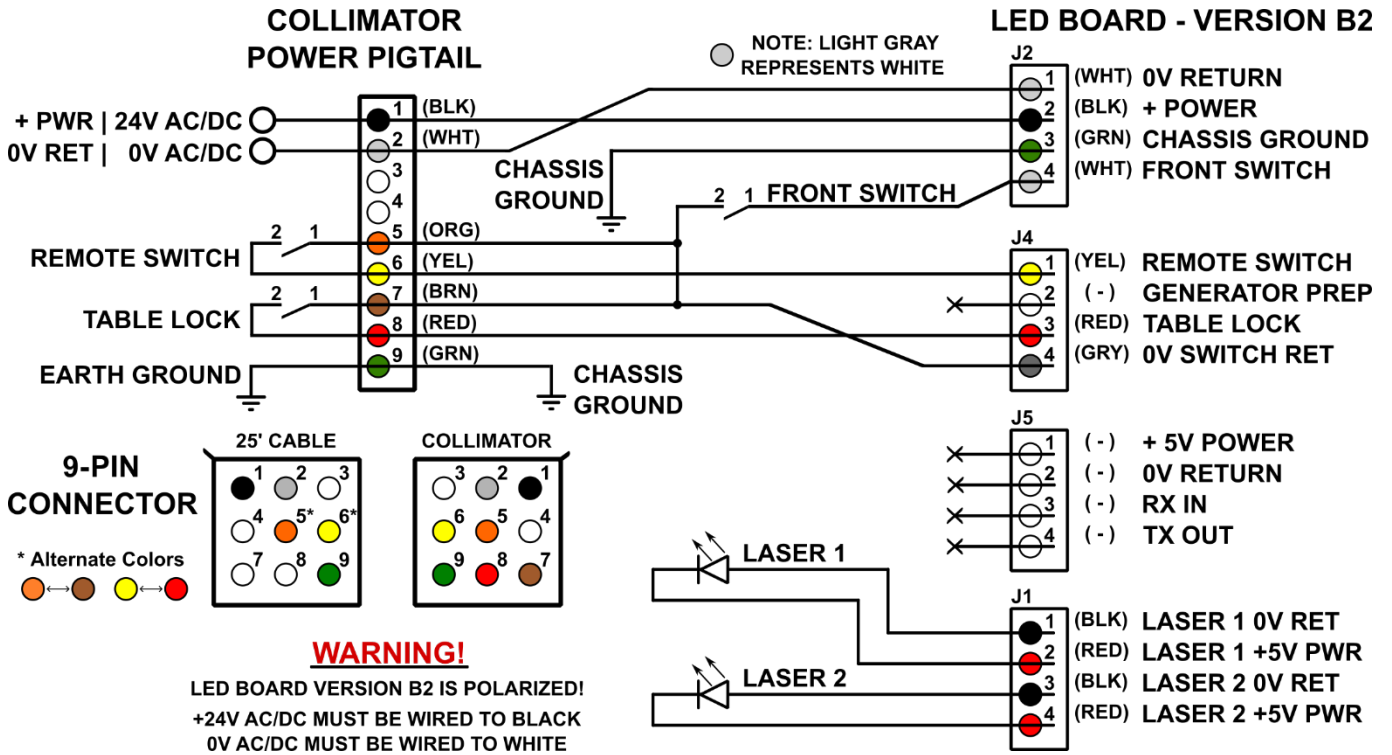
COLLIMATOR POWER PIGTAIL

LED BOARD - VERSION B2

NOTE: LIGHT GRAY REPRESENTS WHITE

+ PWR | 24V AC/DC
0V RET | 0V AC/DC

1 (BLK)
2 (WHT)
3
4
5 (ORG)
6 (YEL)
7 (BRN)
8 (RED)
9 (GRN)

CHASSIS GROUND

2 1 FRONT SWITCH

2 1
REMOTE SWITCH

2 1
TABLE LOCK

EARTH GROUND

CHASSIS GROUND

J2
1 (WHT) 0V RETURN
2 (BLK) + POWER
3 (GRN) CHASSIS GROUND
4 (WHT) FRONT SWITCH

J4
1 (YEL) REMOTE SWITCH
2 ( - ) GENERATOR PREP
3 (RED) TABLE LOCK
4 (GRY) 0V SWITCH RET

J5
1 ( - ) + 5V POWER
2 ( - ) 0V RETURN
3 ( - ) RX IN
4 ( - ) TX OUT

9-PIN CONNECTOR

25' CABLE
1 2 3
4 5* 6*
7 8 9

COLLIMATOR
3 2 1
6 5 4
9 8 7

* Alternate Colors

LASER 1

LASER 2

J1
1 (BLK) LASER 1 0V RET
2 (RED) LASER 1 +5V PWR
3 (BLK) LASER 2 0V RET
4 (RED) LASER 2 +5V PWR

WARNING!
LED BOARD VERSION B2 IS POLARIZED!
+24V AC/DC MUST BE WIRED TO BLACK
0V AC/DC MUST BE WIRED TO WHITE